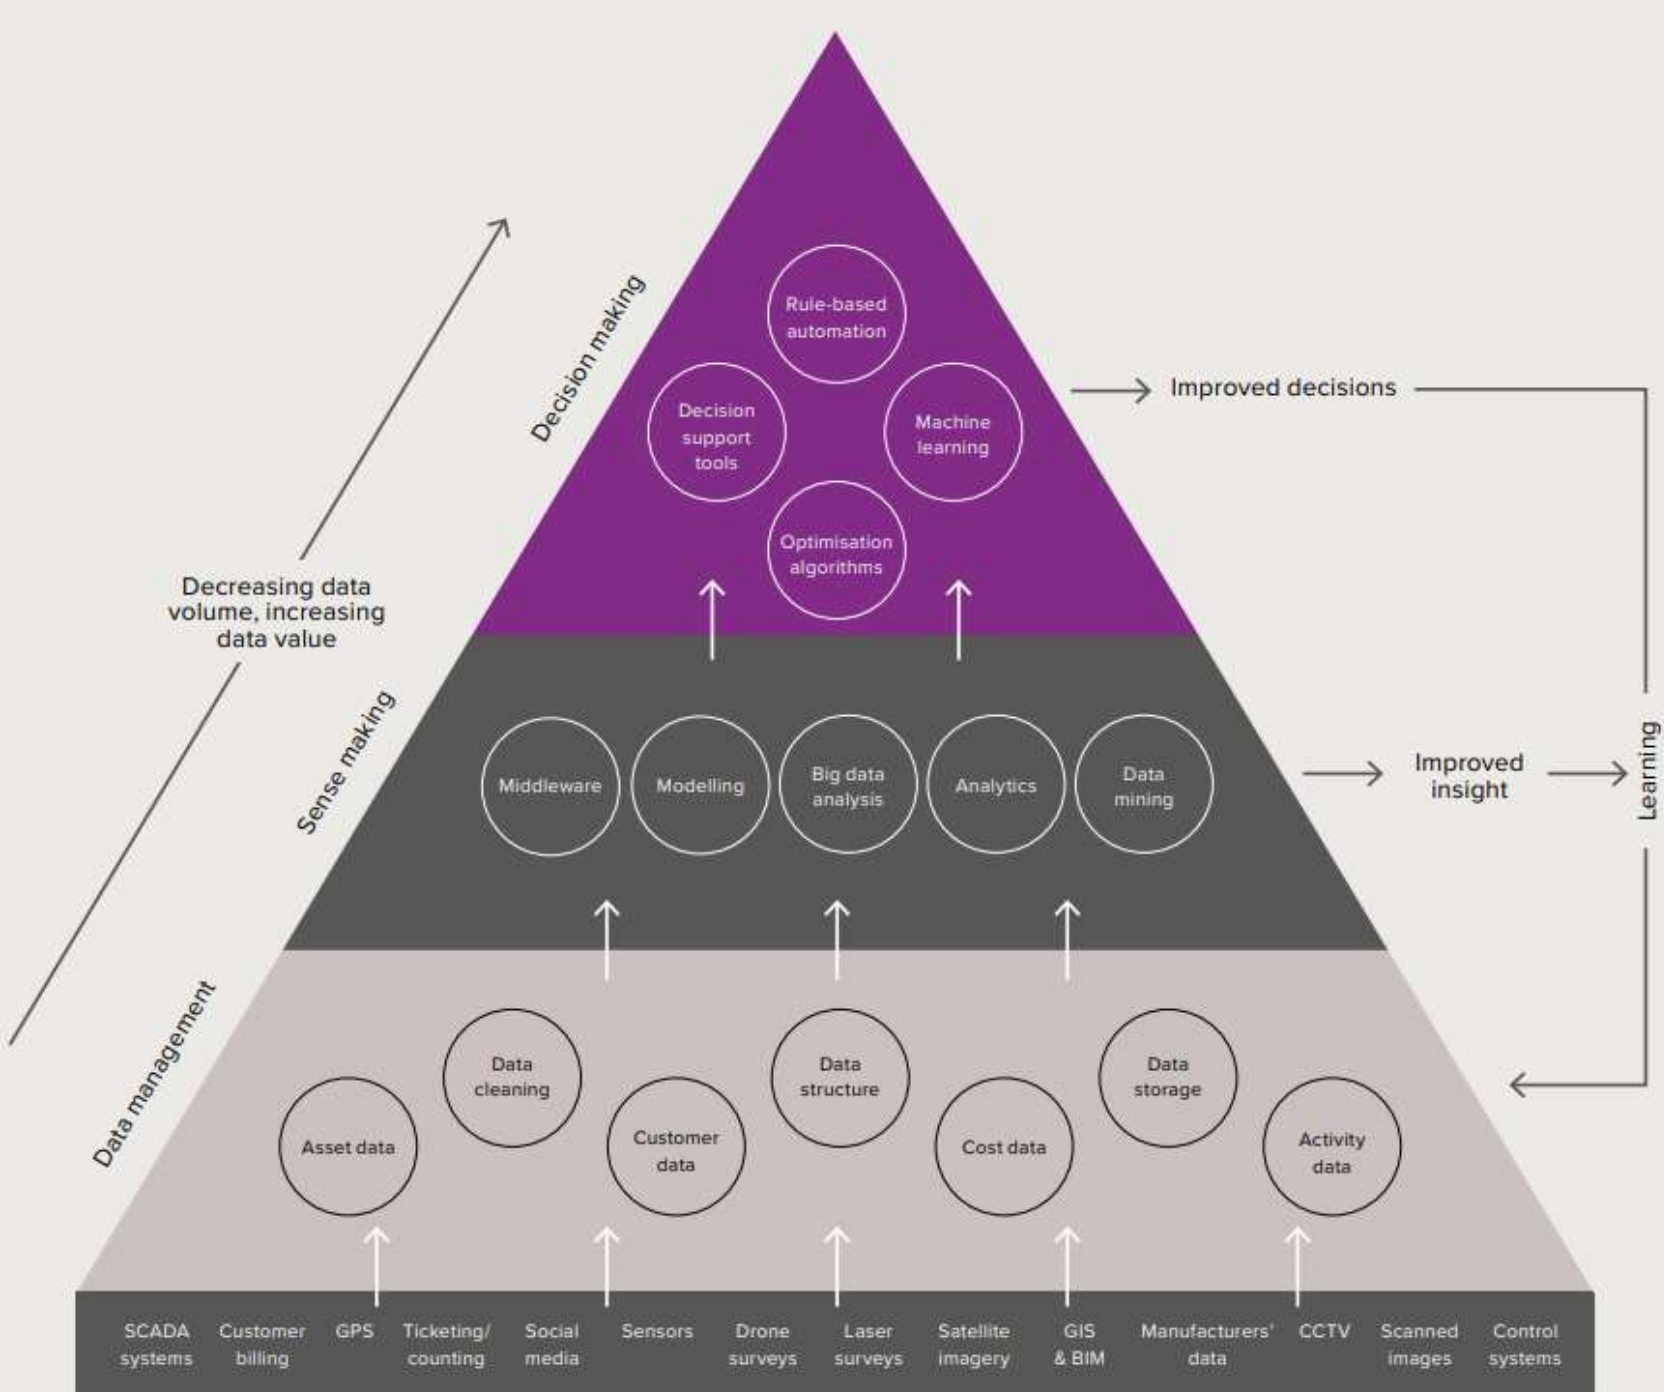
Decision making

Rule-based automation

Decision support tools

Machine learning

Optimisation algorithms

Improved decisions

Decreasing data volume, increasing data value

Sense making

Middleware

Modelling

Big data analysis

Analytics

Data mining

Improved insight

Learning

Data management

Data cleaning

Data structure

Data storage

Asset data

Customer data

Cost data

Activity data

SCADA systems

Customer billing

GPS

Ticketing/ counting

Social media

Sensors

Drone surveys

Laser surveys

Satellite imagery

GIS & BIM

Manufacturers' data

CCTV

Scanned images

Control systems